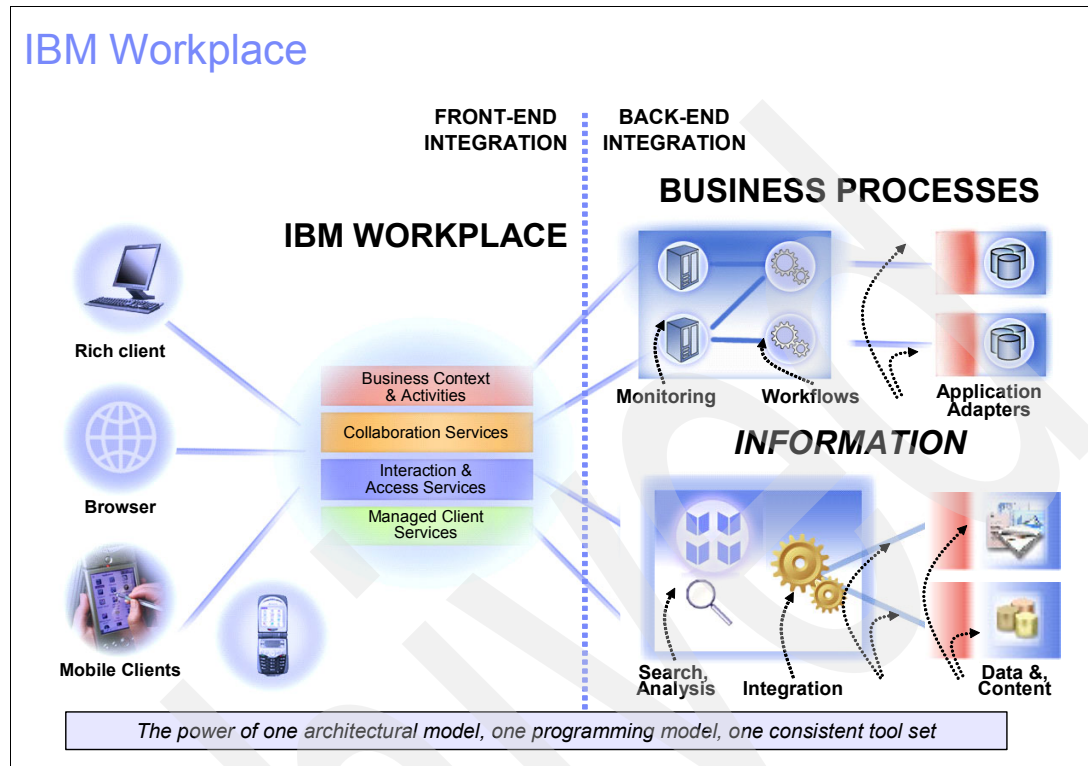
IBM Workplace

FRONT-END INTEGRATION

BACK-END INTEGRATION

BUSINESS PROCESSES

IBM WORKPLACE

Rich client

Browser

Mobile Clients

Business Context & Activities

Collaboration Services

Interaction & Access Services

Managed Client Services

Monitoring

Workflows

Application Adapters

INFORMATION

Search, Analysis

Integration

Data & Content

The power of one architectural model, one programming model, one consistent tool set